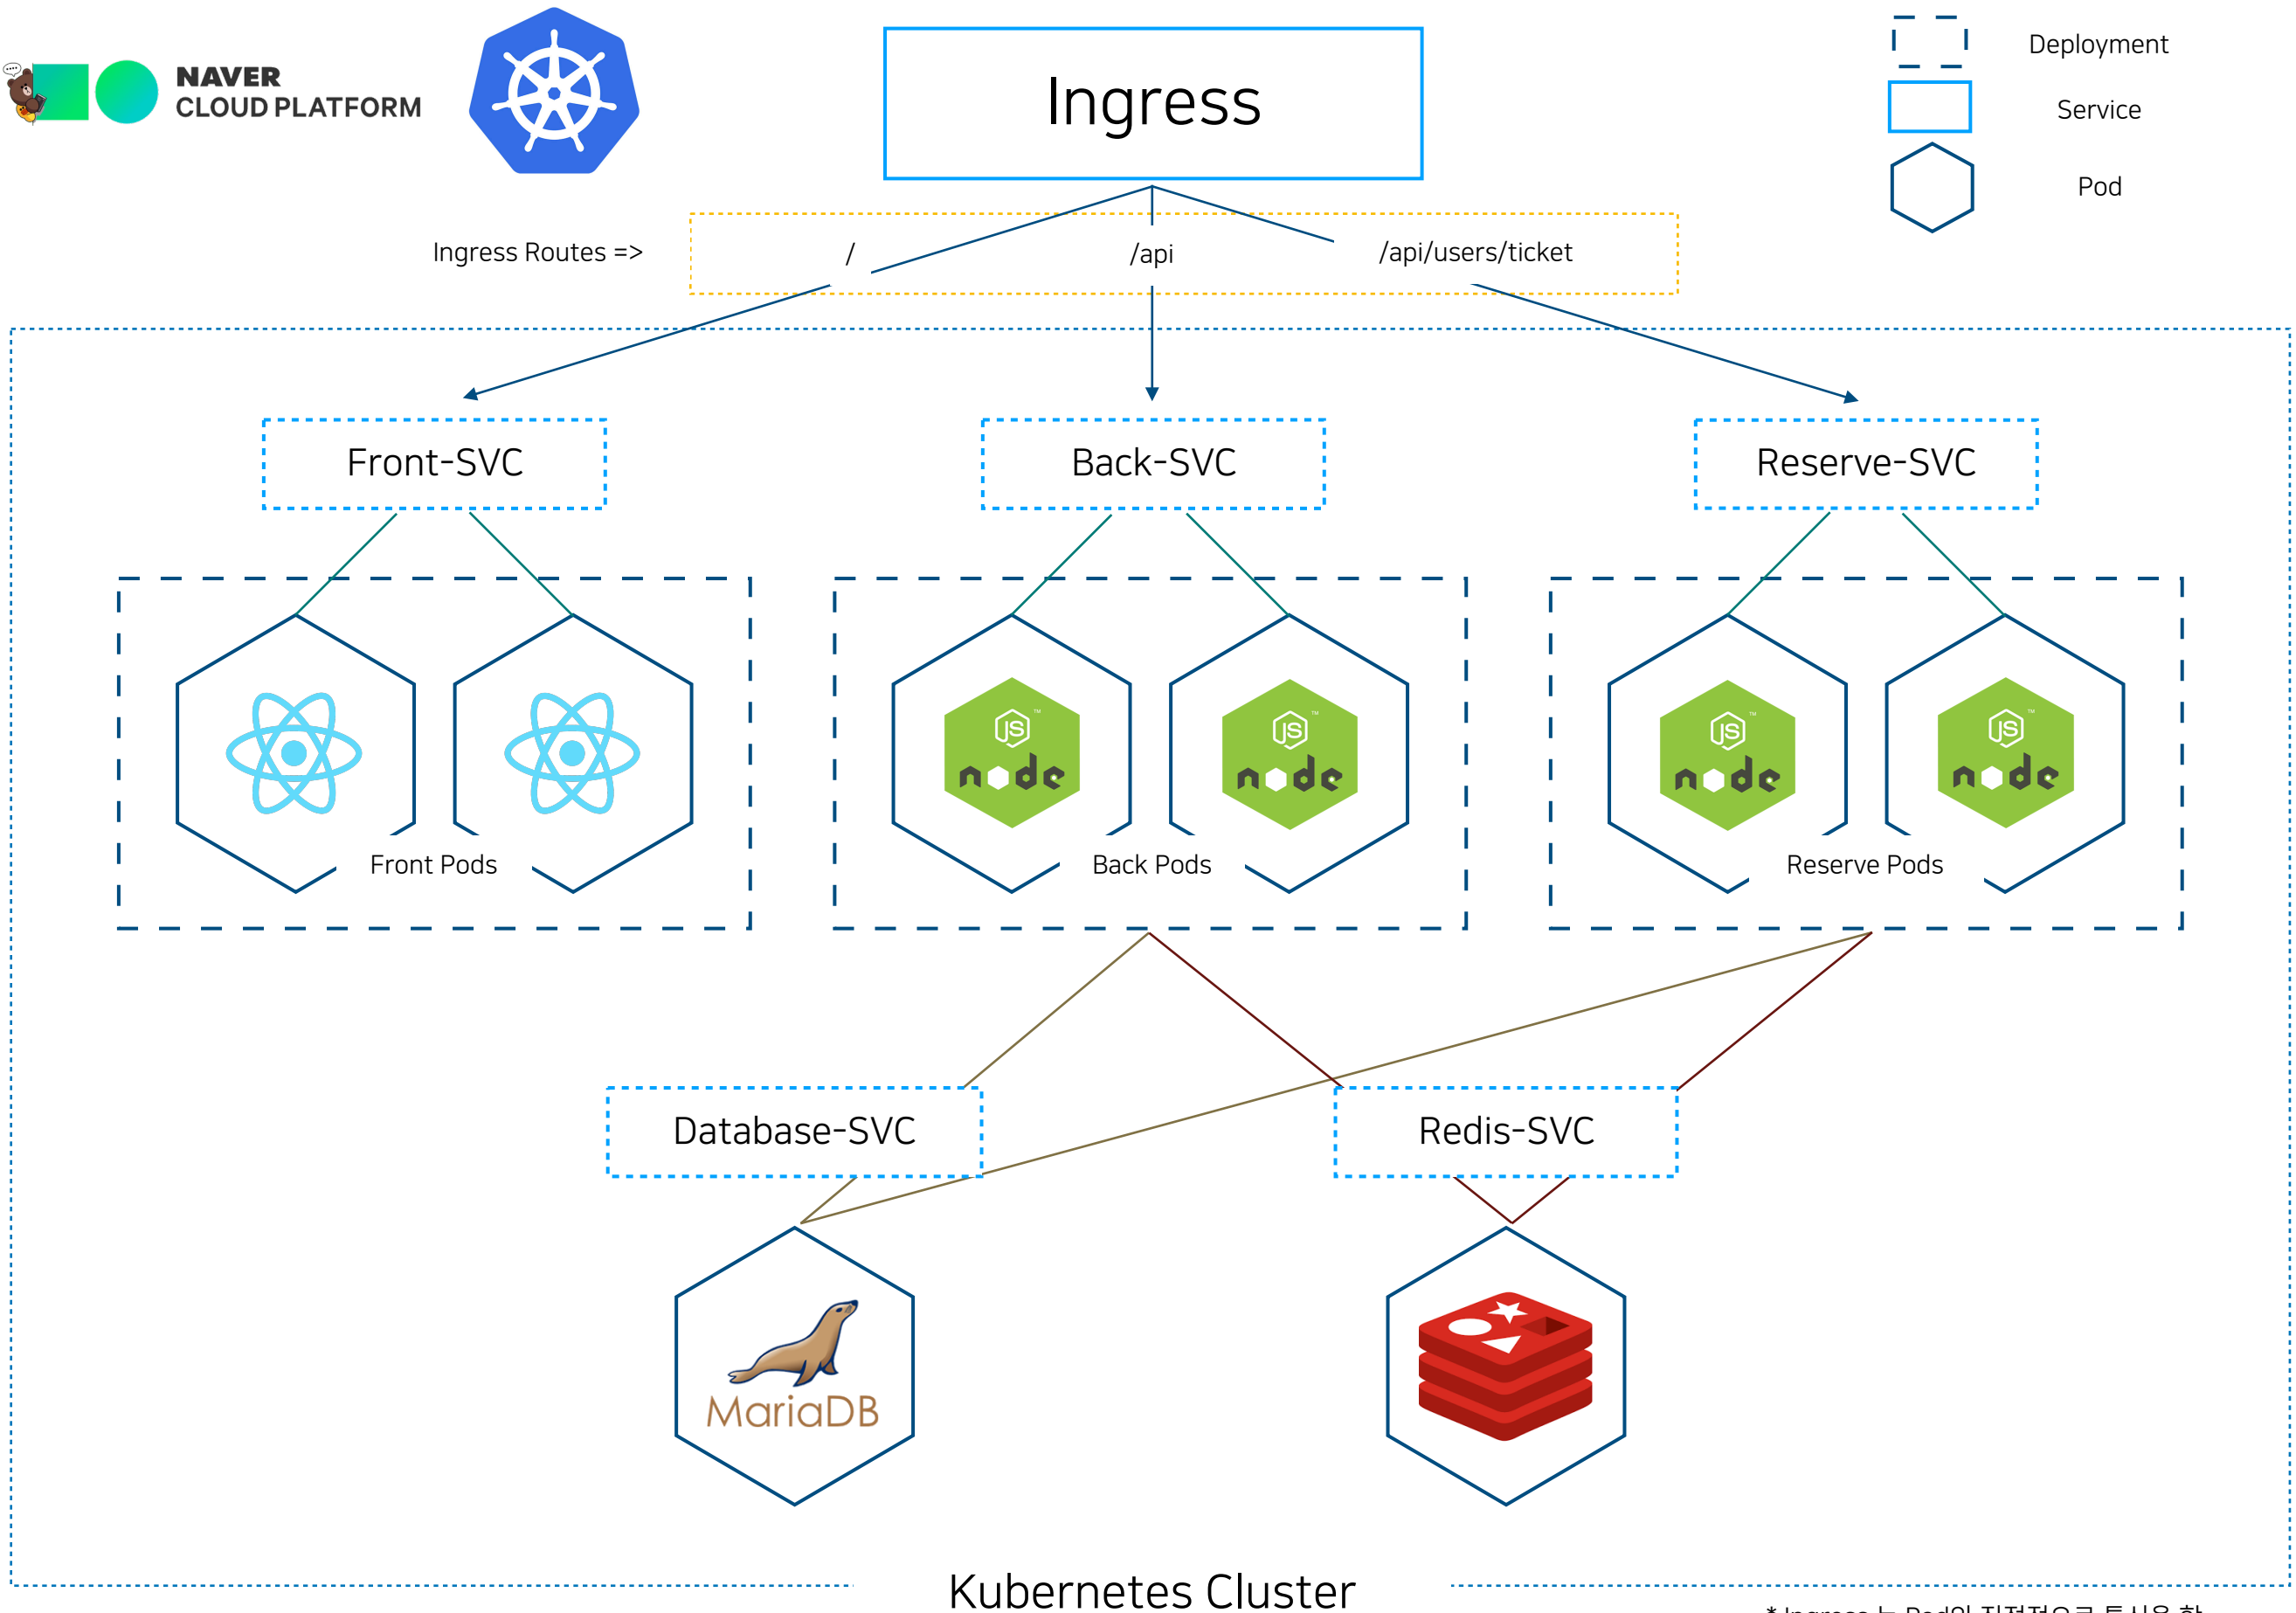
NAVER
CLOUD PLATFORM

Ingress

Deployment
Service
Pod

Ingress Routes =>
/
/api
/api/users/ticket

Front-SVC
Back-SVC
Reserve-SVC

Front Pods
Back Pods
Reserve Pods

Database-SVC
Redis-SVC

MariaDB

Kubernetes Cluster

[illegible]